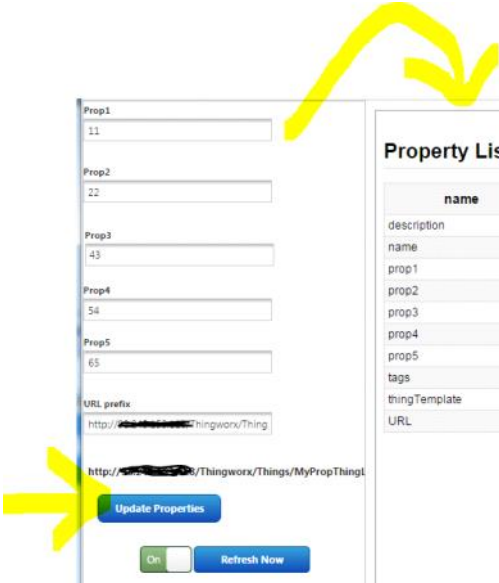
Prop1

11

Prop2

22

Prop3

43

Prop4

54

Prop5

65

URL prefix

http://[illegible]Thingworx/Thing

http://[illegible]/Thingworx/Things/MyPropThing

Update Properties

On

Refresh Now

Property Lis

| name |
|---|
| description |
| name |
| prop1 |
| prop2 |
| prop3 |
| prop4 |
| prop5 |
| tags |
| thingTemplate |
| URL |